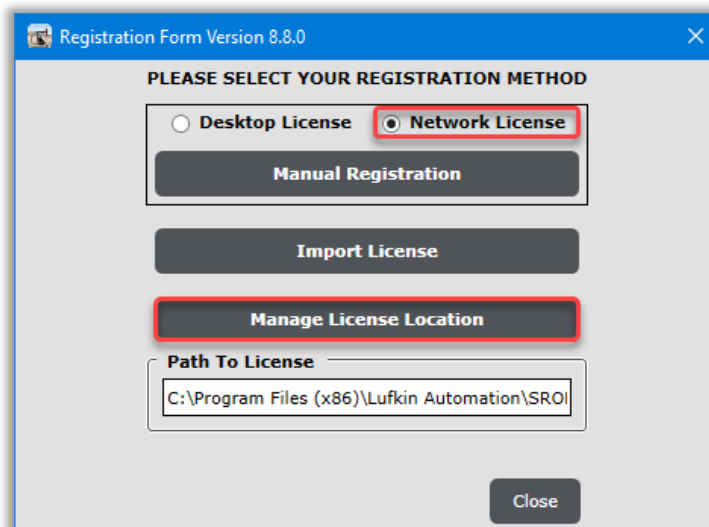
Registration Form Version 8.8.0

PLEASE SELECT YOUR REGISTRATION METHOD

Desktop License
Network License

Manual Registration

Import License

Manage License Location

Path To License

C:\Program Files (x86)\Lufkin Automation\SROI

Close